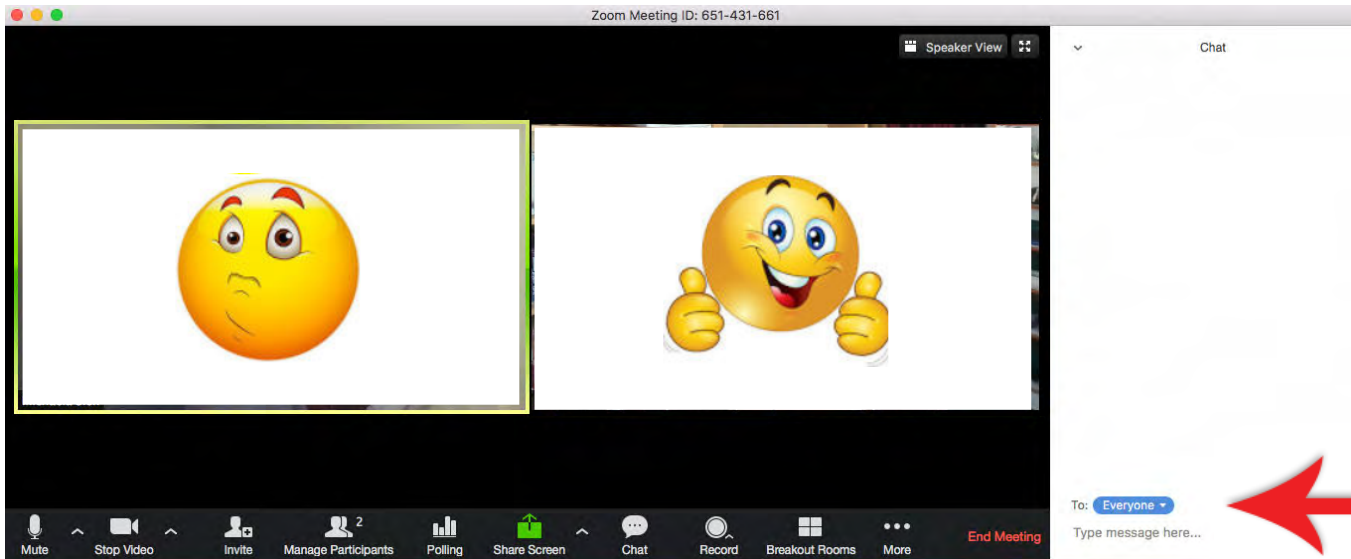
Zoom Meeting ID: 651-431-661

Speaker View

Chat

To: Everyone

Type message here...

Mute

Stop Video

Invite

2

Manage Participants

Polling

Share Screen

Chat

Record

Breakout Rooms

More

End Meeting